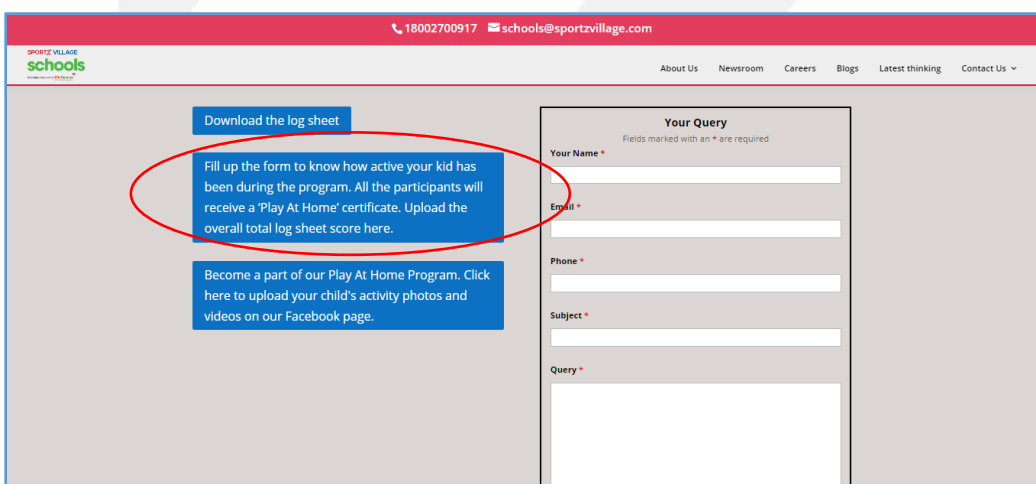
18002700917 schools@sportzvillage.com

SPORTZ VILLAGE schools

About Us Newsroom Careers Blogs Latest thinking Contact Us

Download the log sheet

Fill up the form to know how active your kid has been during the program. All the participants will receive a 'Play At Home' certificate. Upload the overall total log sheet score here.

Become a part of our Play At Home Program. Click here to upload your child's activity photos and videos on our Facebook page.

Your Query

Fields marked with an * are required

Your Name *

Email *

Phone *

Subject *

Query *